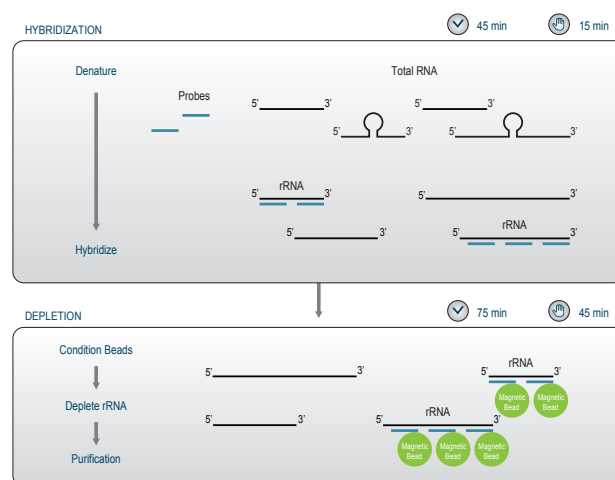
HYBRIDIZATION

45 min

15 min

Denature

Hybridize

Probes

Total RNA

5' 3'

5' 3'

5' 3'

5' 3'

rRNA

5' 3'

5' 3'

5' 3'

rRNA

5' 3'

DEPLETION

75 min

45 min

Condition Beads

Deplete rRNA

Purification

5' 3'

5' 3'

rRNA

5' 3'

Magnetic Bead

Magnetic Bead

rRNA

5' 3'

Magnetic Bead

Magnetic Bead

Magnetic Bead